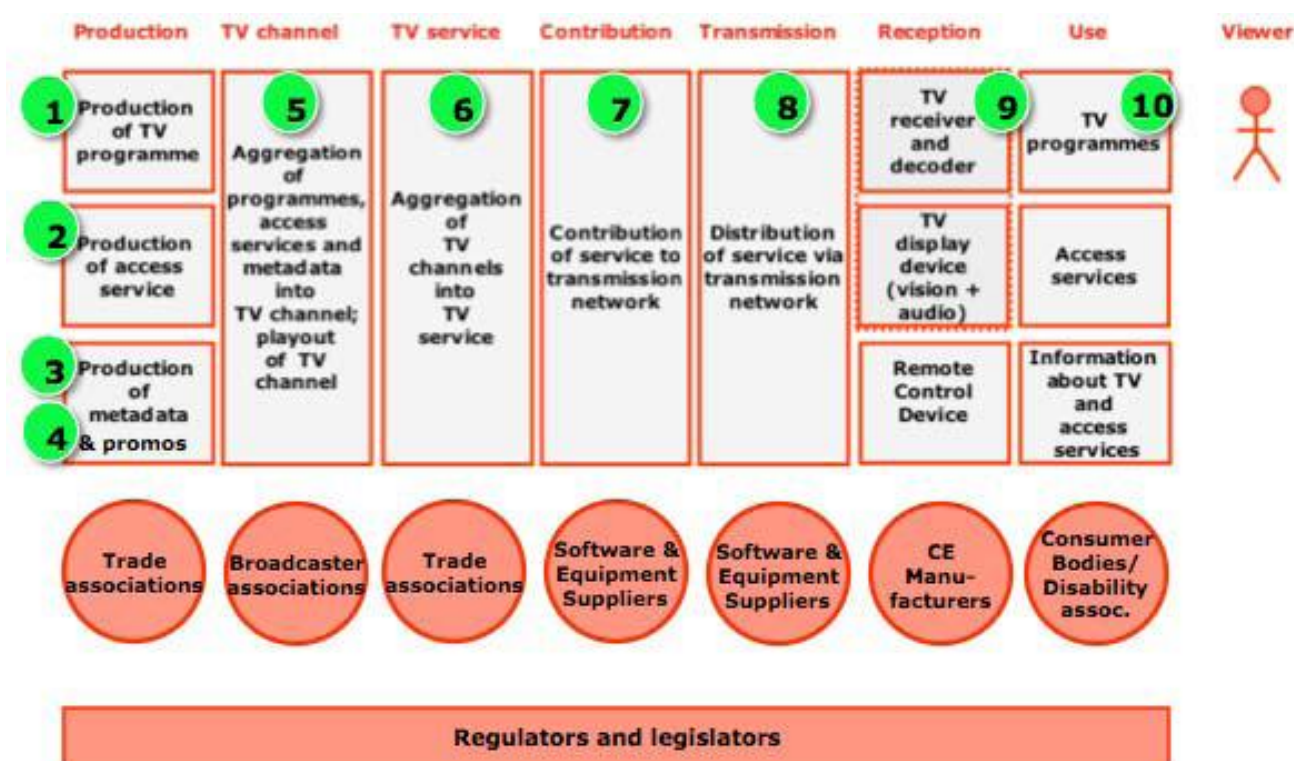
Production TV channel TV service Contribution Transmission Reception Use Viewer

1 Production of TV programme

2 Production of access service

3 Production of metadata

4 & promos

5 Aggregation of programmes, access services and metadata into TV channel; playout of TV channel

6 Aggregation of TV channels into TV service

7 Contribution of service to transmission network

8 Distribution of service via transmission network

TV receiver and decoder 9

TV display device (vision + audio)

Remote Control Device

TV 10 programmes

Access services

Information about TV and access services

Trade associations

Broadcaster associations

Trade associations

Software & Equipment Suppliers

Software & Equipment Suppliers

CE Manufacturers

Consumer Bodies/ Disability assoc.

Regulators and legislators